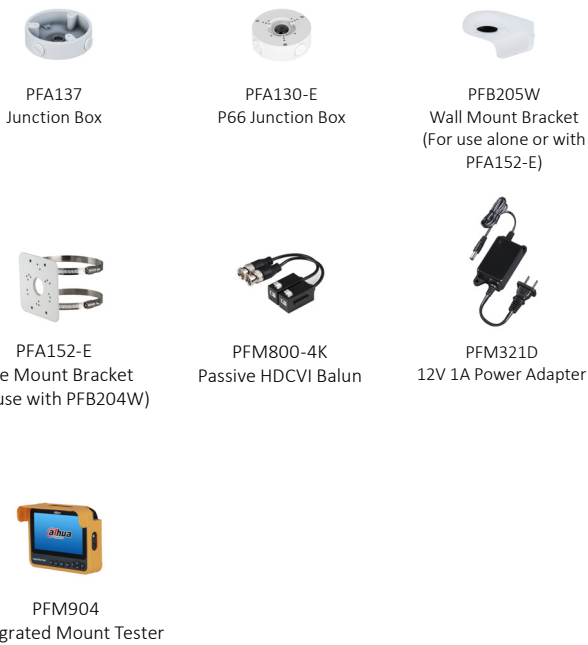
PFA137
Junction Box

PFA130-E
P66 Junction Box

PFB205W
Wall Mount Bracket
(For use alone or with PFA152-E)

PFA152-E
e Mount Bracket
use with PFB204W)

PFM800-4K
Passive HDCVI Balun

PFM321D
12V 1A Power Adapter

alhua

PFM904
grated Mount Tester